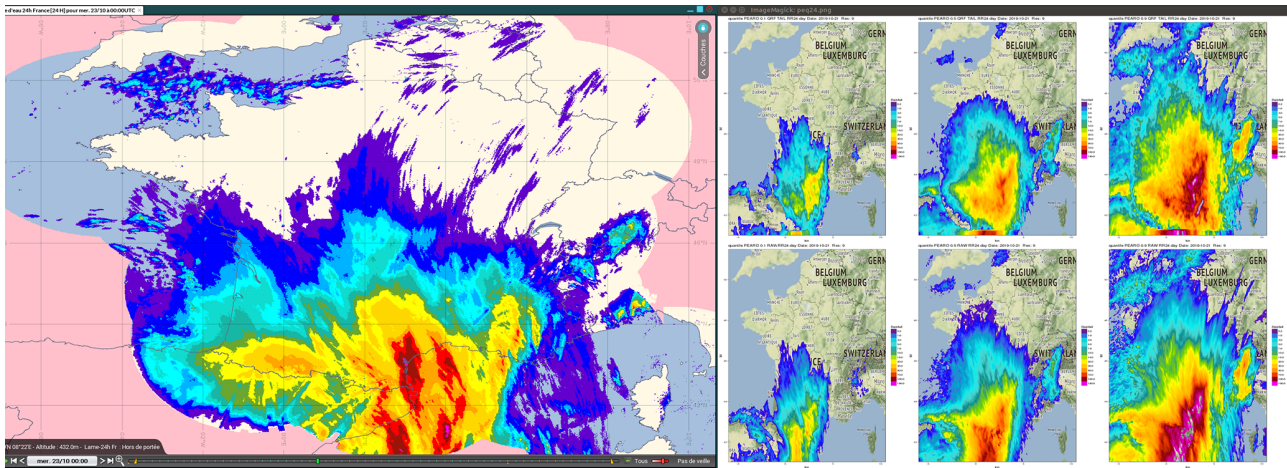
e d'eau 24h France [24 H] pour mer. 23/10 à 00:00 UTC
Couches
N 08°22'E - Altitude : 432.0m - Lame - 24h Fr Hors de portée
mer. 23/10 00:00
Tous
Pas de veille
ImageMagick: peq24.png
quantile PEARO 0.1 QRF TAIL RR24 day Date: 2019-10-21 Res: 9
BELGIUM
LUXEMBURG
GERM
SWITZERLA
quantile PEARO 0.5 QRF TAIL RR24 day Date: 2019-10-21 Res: 9
BELGIUM
LUXEMBURG
GERM
SWITZERLA
quantile PEARO 0.9 QRF TAIL RR24 day Date: 2019-10-21 Res: 9
BELGIUM
LUXEMBURG
GERM
quantile PEARO 0.1 RAW RR24 day Date: 2019-10-21 Res: 9
BELGIUM
LUXEMBURG
GERM
SWITZERLA
quantile PEARO 0.5 RAW RR24 day Date: 2019-10-21 Res: 9
BELGIUM
LUXEMBURG
GERM
quantile PEARO 0.9 RAW RR24 day Date: 2019-10-21 Res: 9
BELGIUM
LUXEMBURG
GERM